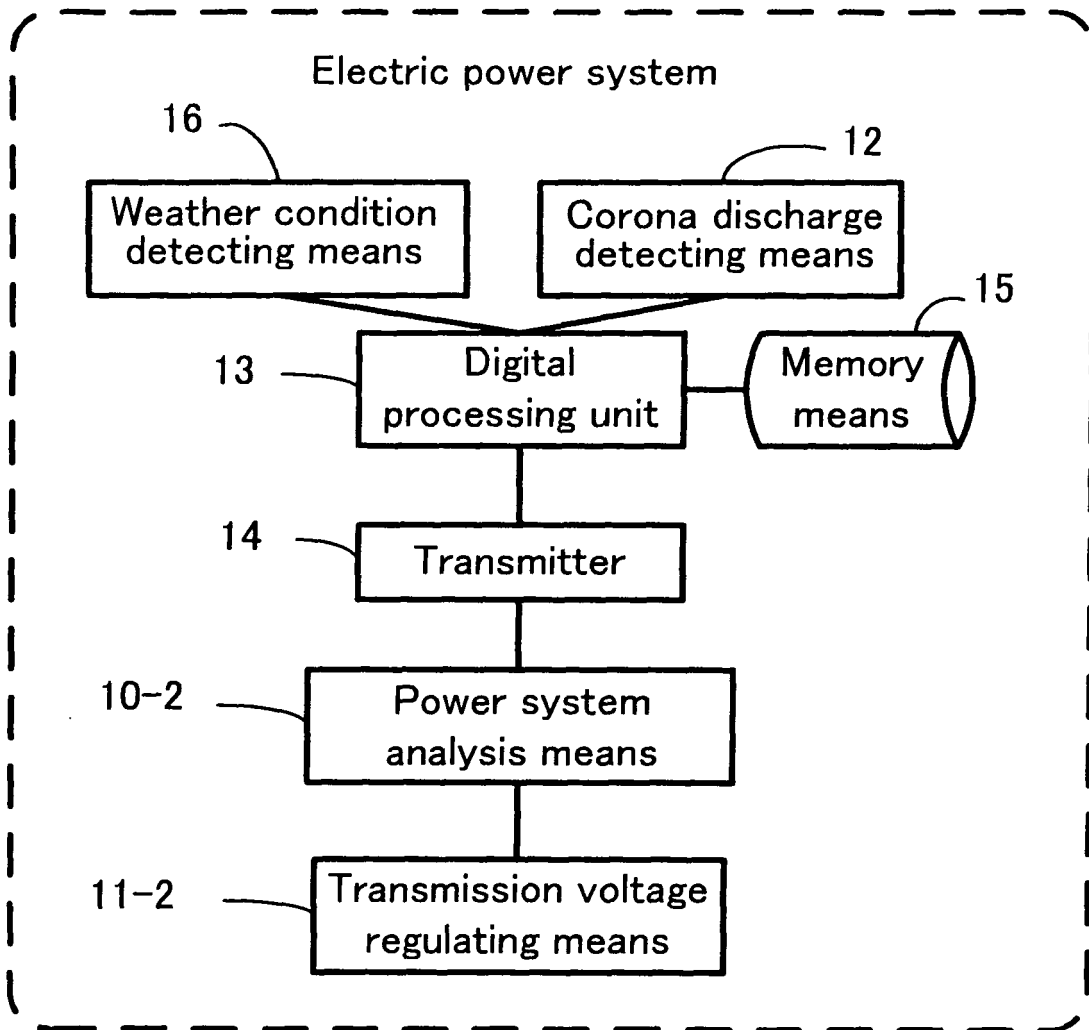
Electric power system

16

Weather condition detecting means

12

Corona discharge detecting means

15

13

Digital processing unit

Memory means

14

Transmitter

10-2

Power system analysis means

11-2

Transmission voltage regulating means